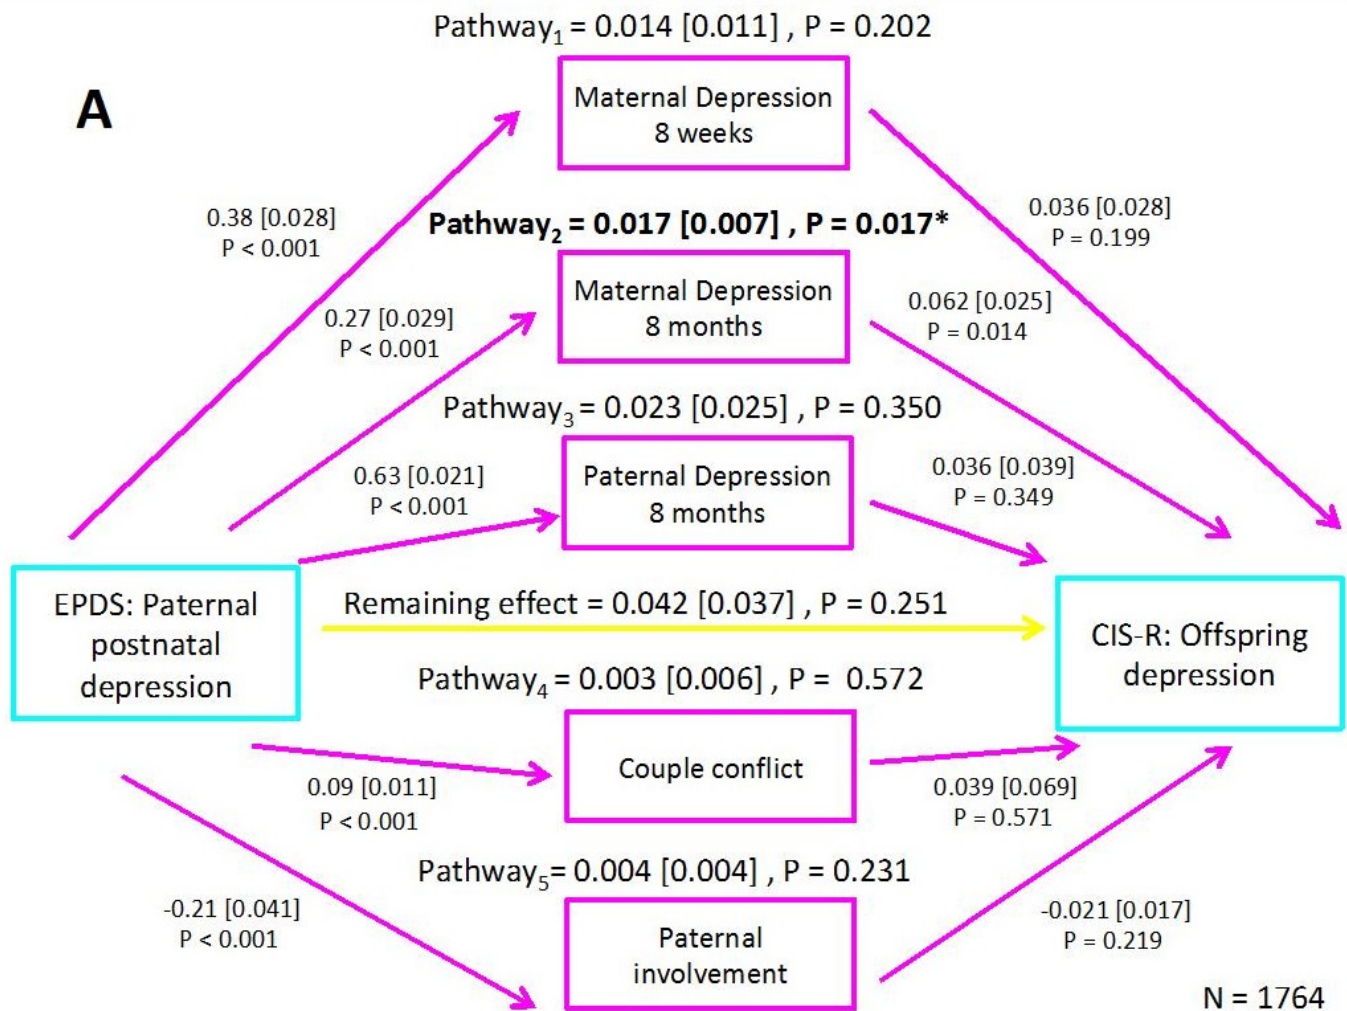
A

Pathway$_1$ = 0.014 [0.011] , P = 0.202

Maternal Depression 8 weeks

0.38 [0.028] P < 0.001

0.036 [0.028] P = 0.199

**Pathway$_2$ = 0.017 [0.007] , P = 0.017***

Maternal Depression 8 months

0.27 [0.029] P < 0.001

0.062 [0.025] P = 0.014

Pathway$_3$ = 0.023 [0.025] , P = 0.350

0.63 [0.021] P < 0.001

Paternal Depression 8 months

0.036 [0.039] P = 0.349

EPDS: Paternal postnatal depression

Remaining effect = 0.042 [0.037] , P = 0.251

CIS-R: Offspring depression

Pathway$_4$ = 0.003 [0.006] , P = 0.572

Couple conflict

0.09 [0.011] P < 0.001

0.039 [0.069] P = 0.571

Pathway$_5$= 0.004 [0.004] , P = 0.231

-0.21 [0.041] P < 0.001

Paternal involvement

-0.021 [0.017] P = 0.219

N = 1764